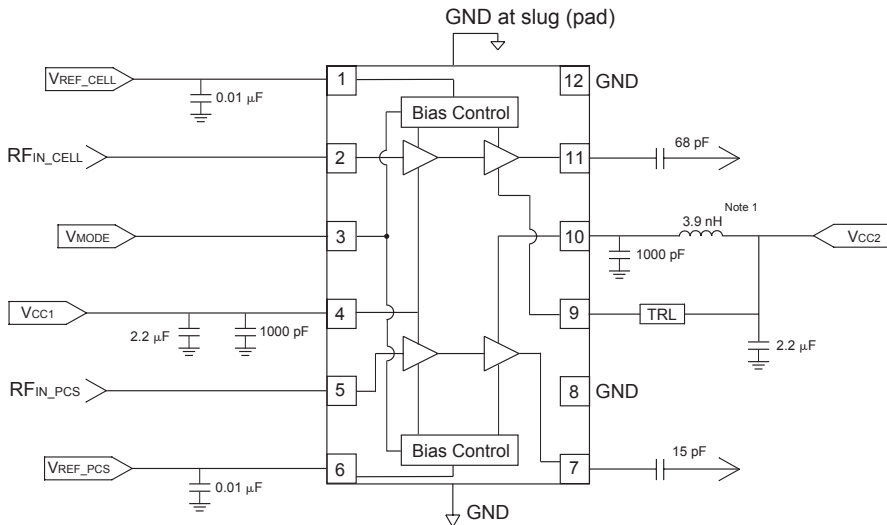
GND at slug (pad)

$V_{REF\_CELL}$

0.01 µF

1

12 GND

Bias Control

$RF_{IN\_CELL}$

2

11

68 pF

$V_{MODE}$

3

10

Note 1

3.9 nH

$V_{CC2}$

1000 pF

$V_{CC1}$

4

9

TRL

2.2 µF

1000 pF

2.2 µF

$RF_{IN\_PCS}$

5

8 GND

Bias Control

$V_{REF\_PCS}$

6

7

15 pF

0.01 µF

GND